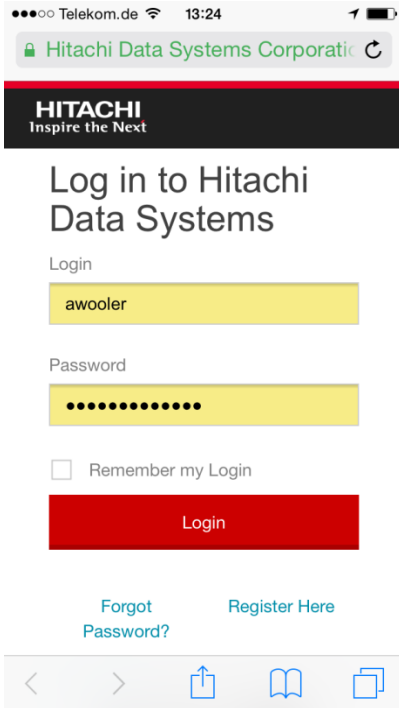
●●●○○ Telekom.de 13:24

Hitachi Data Systems Corporatic

HITACHI
Inspire the Next

Log in to Hitachi Data Systems

Login

awooler

Password

•••••••••••••

Remember my Login

Login

Forgot Password?

Register Here